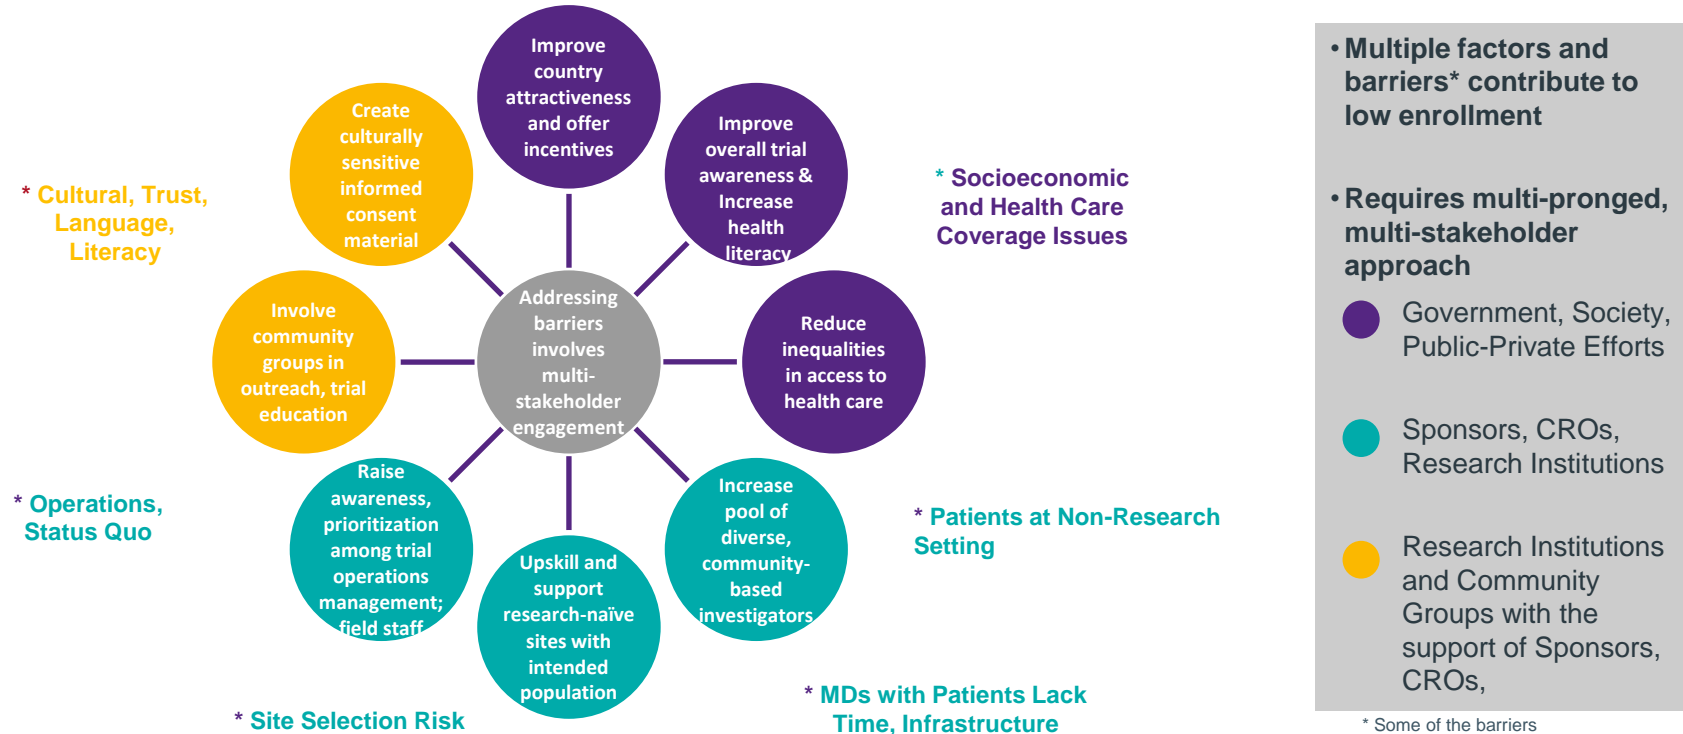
Improve country attractiveness and offer incentives

Create culturally sensitive informed consent material

Improve overall trial awareness & Increase health literacy

* Cultural, Trust, Language, Literacy

* Socioeconomic and Health Care Coverage Issues

Involve community groups in outreach, trial education

Addressing barriers involves multi-stakeholder engagement

Reduce inequalities in access to health care

* Operations, Status Quo

Raise awareness, prioritization among trial operations management; field staff

Increase pool of diverse, community-based investigators

* Patients at Non-Research Setting

Upskill and support research-naïve sites with intended population

* Site Selection Risk

* MDs with Patients Lack Time, Infrastructure

• Multiple factors and barriers* contribute to low enrollment

• Requires multi-pronged, multi-stakeholder approach

Government, Society, Public-Private Efforts

Sponsors, CROs, Research Institutions

Research Institutions and Community Groups with the support of Sponsors, CROs,

* Some of the barriers